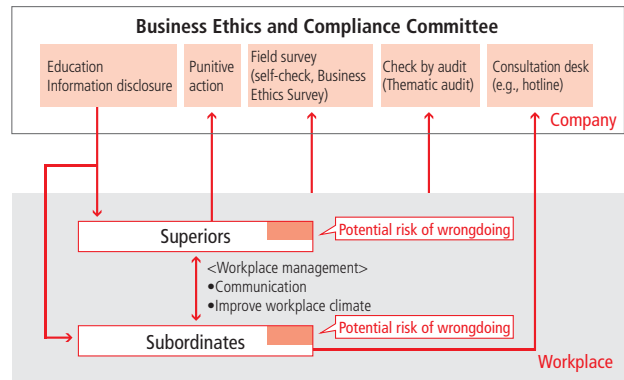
Business Ethics and Compliance Committee

Education
Information disclosure

Punitive action

Field survey (self-check, Business Ethics Survey)

Check by audit (Thematic audit)

Consultation desk (e.g., hotline)

Company

Superiors

Potential risk of wrongdoing

<Workplace management>
•Communication
•Improve workplace climate

Subordinates

Potential risk of wrongdoing

Workplace